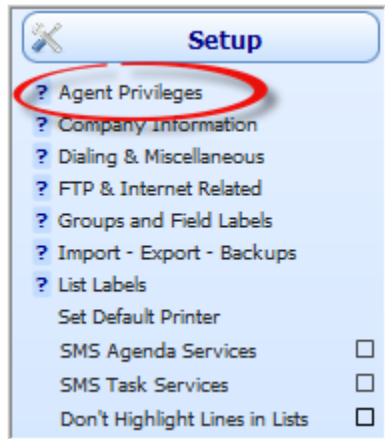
Setup

? Agent Privileges
? Company Information
? Dialing & Miscellaneous
? FTP & Internet Related
? Groups and Field Labels
? Import - Export - Backups
? List Labels
Set Default Printer
SMS Agenda Services
SMS Task Services
Don't Highlight Lines in Lists